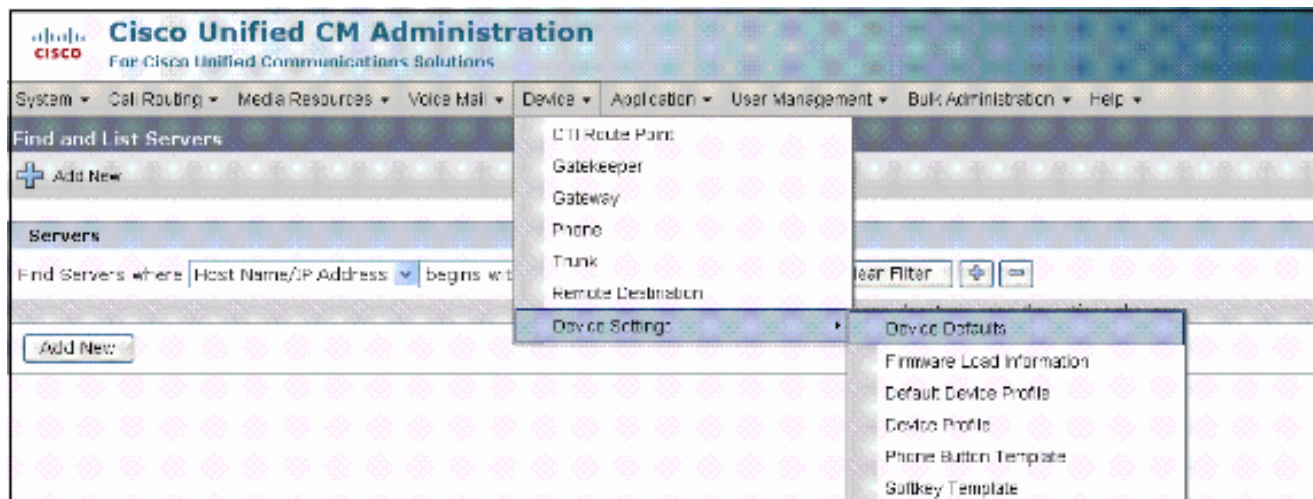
cisco Cisco Unified CM Administration
For Cisco Unified Communications Solutions

System ▾ Call Routing ▾ Media Resources ▾ Voice Mail ▾ Device ▾ Application ▾ User Management ▾ Bulk Administration ▾ Help ▾

Find and List Servers

Add New

Servers

Find Servers where Host Name/IP Address begins wit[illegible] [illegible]ear Filter

Add New

CTI Route Point
Gatekeeper
Gateway
Phone
Trunk
Remote Destination
Device Settings

Device Defaults
Firmware Load Information
Default Device Profile
Device Profile
Phone Button Template
Softkey Template